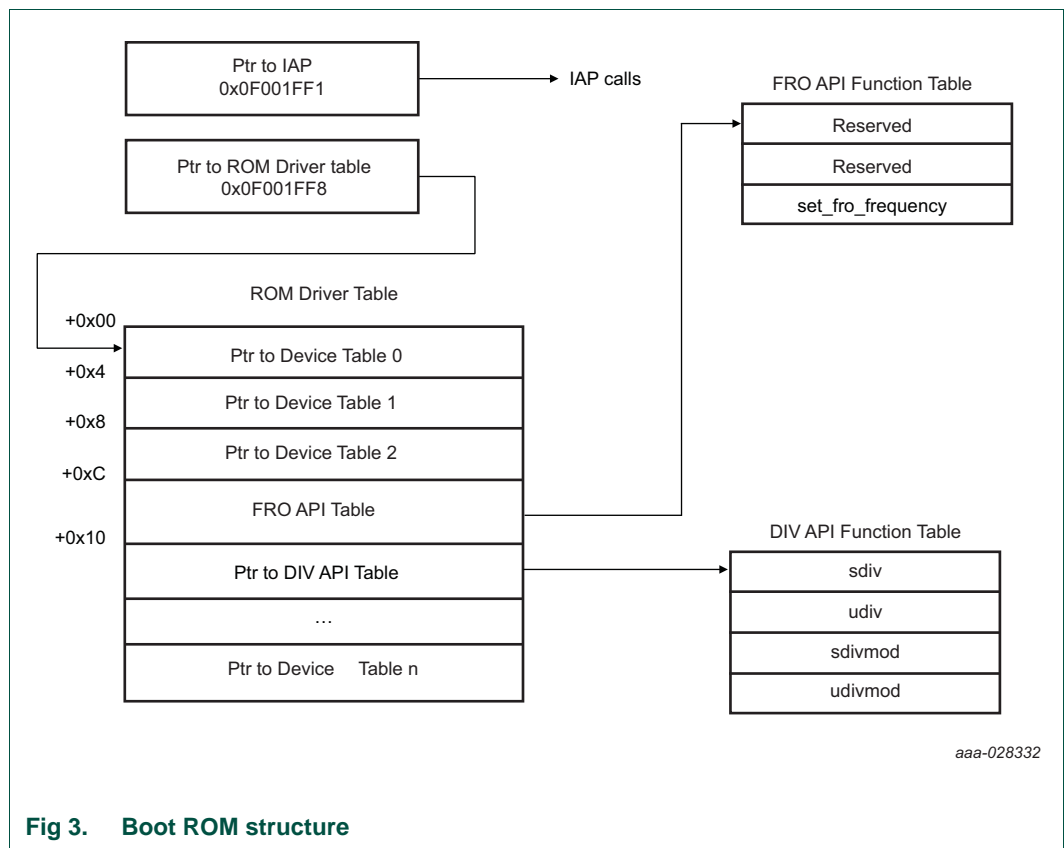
Ptr to IAP
0x0F001FF1

IAP calls

Ptr to ROM Driver table
0x0F001FF8

FRO API Function Table

| Reserved |
|---|
| Reserved |
| set_fro_frequency |

ROM Driver Table

| Offset | Entry |
|---|---|
| +0x00 | Ptr to Device Table 0 |
| +0x4 | Ptr to Device Table 1 |
| +0x8 | Ptr to Device Table 2 |
| +0xC | FRO API Table |
| +0x10 | Ptr to DIV API Table |
| | … |
| | Ptr to Device Table n |

DIV API Function Table

| sdiv |
|---|
| udiv |
| sdivmod |
| udivmod |

aaa-028332

Fig 3. Boot ROM structure